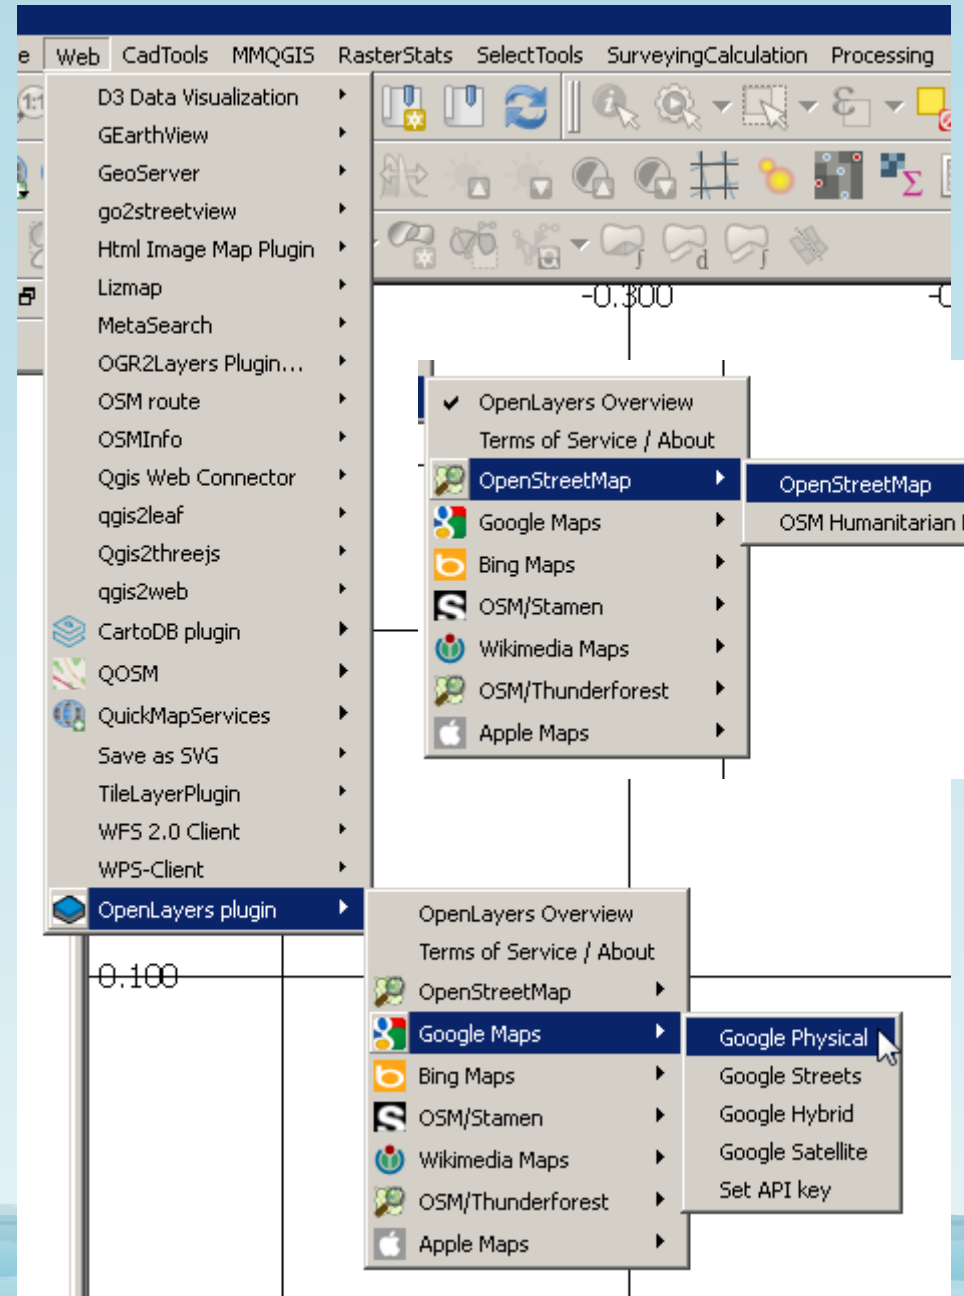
e Web CadTools MMQGIS RasterStats SelectTools SurveyingCalculation Processing

D3 Data Visualization
GEarthView
GeoServer
go2streetview
Html Image Map Plugin
Lizmap
MetaSearch
OGR2Layers Plugin...
OSM route
OSMInfo
Qgis Web Connector
qgis2leaf
Qgis2threejs
qgis2web
CartoDB plugin
QOSM
QuickMapServices
Save as SVG
TileLayerPlugin
WFS 2.0 Client
WPS-Client
OpenLayers plugin

-0.300

OpenLayers Overview
Terms of Service / About
OpenStreetMap
Google Maps
Bing Maps
OSM/Stamen
Wikimedia Maps
OSM/Thunderforest
Apple Maps

OpenStreetMap
OSM Humanitarian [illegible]

0.100

OpenLayers Overview
Terms of Service / About
OpenStreetMap
Google Maps
Bing Maps
OSM/Stamen
Wikimedia Maps
OSM/Thunderforest
Apple Maps

Google Physical
Google Streets
Google Hybrid
Google Satellite
Set API key